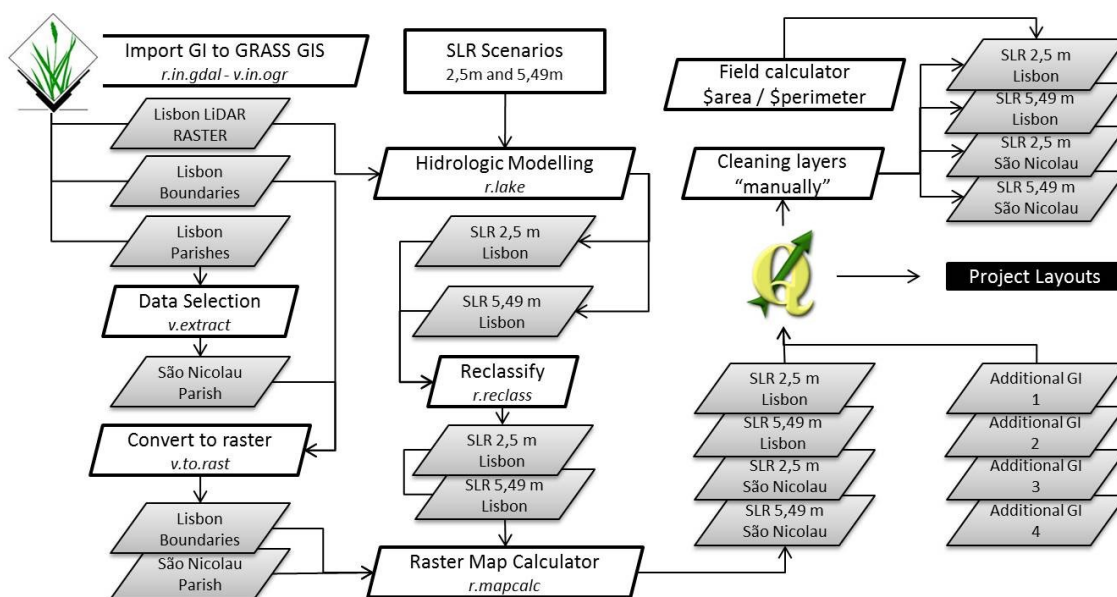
Import GI to GRASS GIS
r.in.gdal - v.in.ogr

Lisbon LiDAR RASTER

Lisbon Boundaries

Lisbon Parishes

Data Selection
v.extract

São Nicolau Parish

Convert to raster
v.to.rast

Lisbon Boundaries

São Nicolau Parish

SLR Scenarios
2,5m and 5,49m

Hidrologic Modelling
r.lake

SLR 2,5 m Lisbon

SLR 5,49 m Lisbon

Reclassify
r.reclass

SLR 2,5 m Lisbon

SLR 5,49 m Lisbon

Raster Map Calculator
r.mapcalc

Field calculator
$area / $perimeter

Cleaning layers
"manually"

SLR 2,5 m Lisbon

SLR 5,49 m Lisbon

SLR 2,5 m São Nicolau

SLR 5,49 m São Nicolau

Project Layouts

SLR 2,5 m Lisbon

SLR 5,49 m Lisbon

SLR 2,5 m São Nicolau

SLR 5,49 m São Nicolau

Additional GI 1

Additional GI 2

Additional GI 3

Additional GI 4